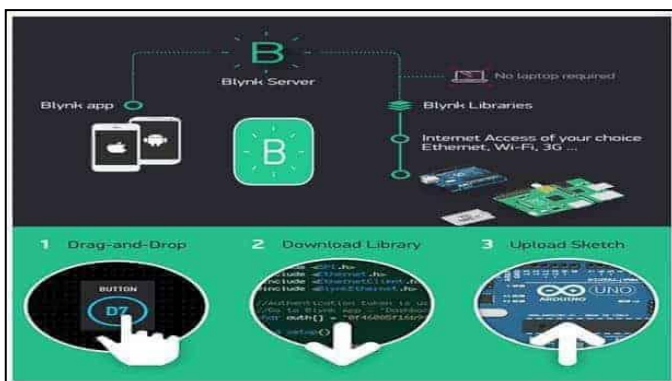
B

Blynk Server

No laptop required

Blynk app

Blynk Libraries

B

Internet Access of your choice
Ethernet, Wi-Fi, 3G ...

1 Drag-and-Drop

BUTTON

D7

2 Download Library

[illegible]nclude <SPI.h>
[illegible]nclude <Ethernet.h>
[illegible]nclude <EthernetClient.h>
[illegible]nclude <BlynkEthernet.h>

//Authentication token is u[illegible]
//Go to Blynk app "Dashbo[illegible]
for auth[] = "8f46085f16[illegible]

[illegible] setup()

3 Upload Sketch

ARDUINO UNO